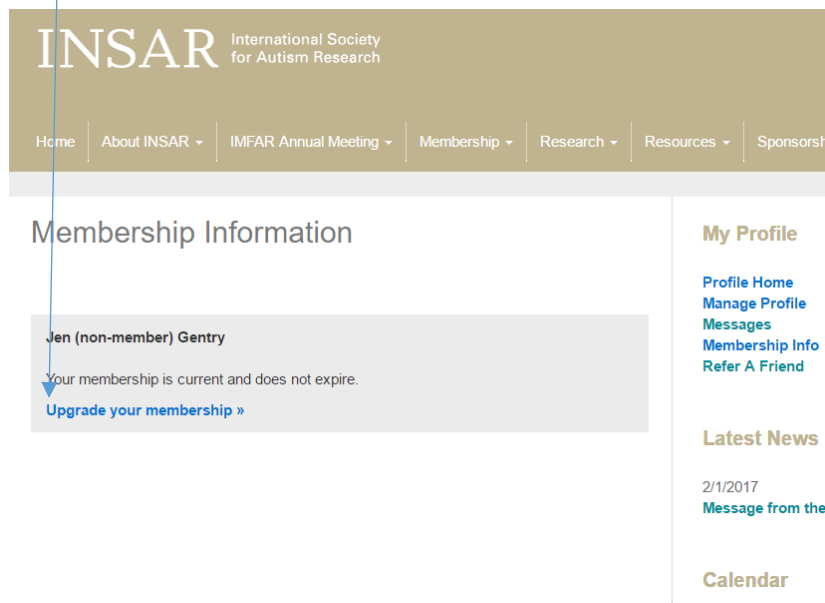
INSAR International Society for Autism Research

Home About INSAR ▾ IMFAR Annual Meeting ▾ Membership ▾ Research ▾ Resources ▾ Sponsorsh

Membership Information

Jen (non-member) Gentry

Your membership is current and does not expire.

Upgrade your membership »

My Profile

Profile Home
Manage Profile
Messages
Membership Info
Refer A Friend

Latest News

2/1/2017
Message from the

Calendar